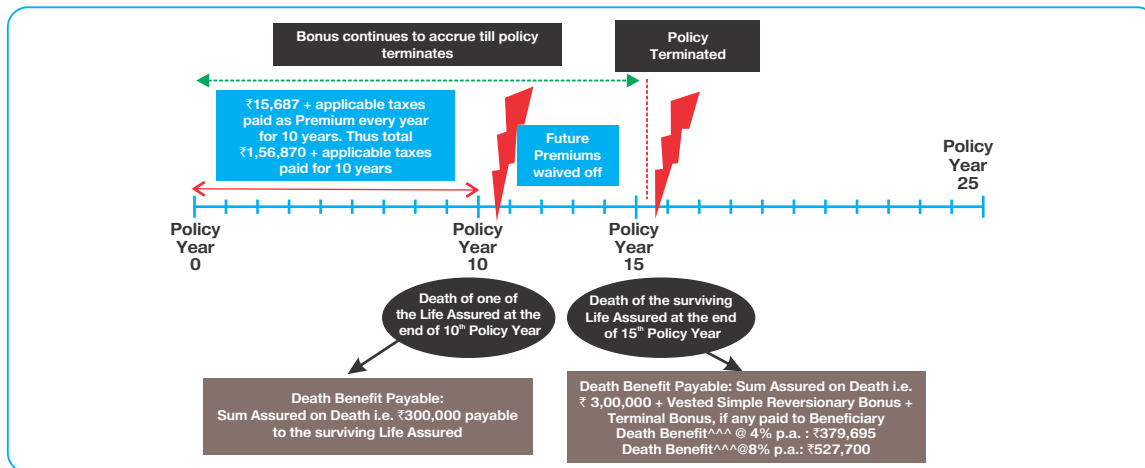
Bonus continues to accrue till policy terminates

Policy Terminated

₹15,687 + applicable taxes paid as Premium every year for 10 years. Thus total ₹1,56,870 + applicable taxes paid for 10 years

Future Premiums waived off

Policy Year 25

Policy Year 0

Policy Year 10

Policy Year 15

Death of one of the Life Assured at the end of 10$^{th}$ Policy Year

Death of the surviving Life Assured at the end of 15$^{th}$ Policy Year

Death Benefit Payable: Sum Assured on Death i.e. ₹300,000 payable to the surviving Life Assured

Death Benefit Payable: Sum Assured on Death i.e. ₹ 3,00,000 + Vested Simple Reversionary Bonus + Terminal Bonus, if any paid to Beneficiary
Death Benefit^^^ @ 4% p.a. : ₹379,695
Death Benefit^^^@8% p.a.: ₹527,700